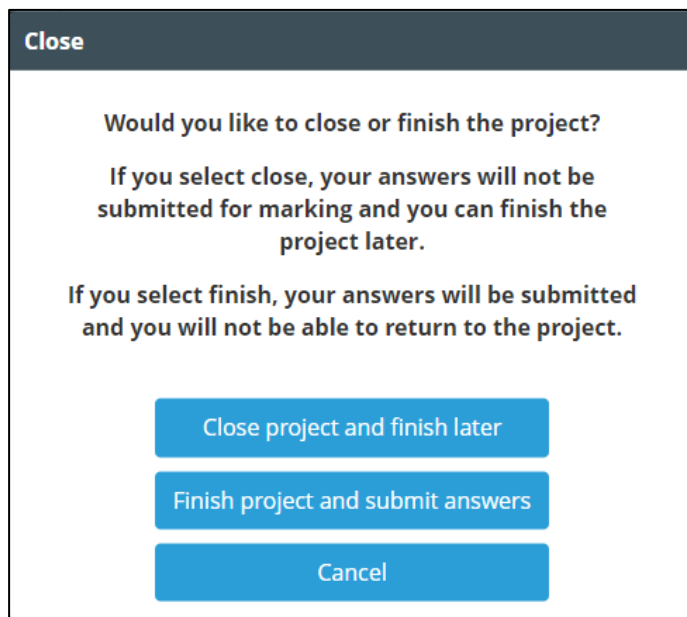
Close

Would you like to close or finish the project?

If you select close, your answers will not be submitted for marking and you can finish the project later.

If you select finish, your answers will be submitted and you will not be able to return to the project.

Close project and finish later

Finish project and submit answers

Cancel